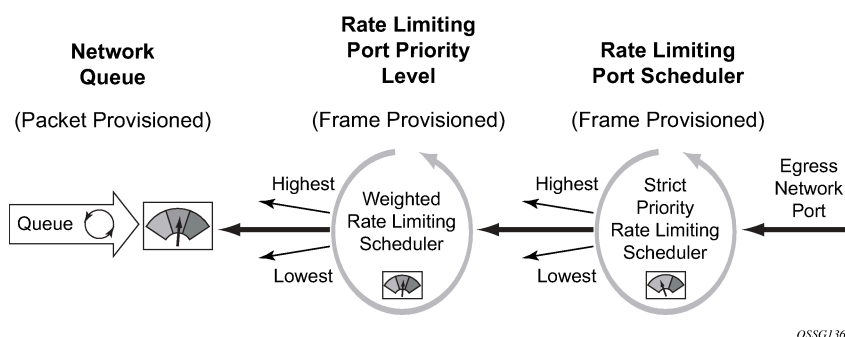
Network Queue

(Packet Provisioned)

Rate Limiting Port Priority Level

(Frame Provisioned)

Rate Limiting Port Scheduler

(Frame Provisioned)

Queue

Highest

Lowest

Weighted Rate Limiting Scheduler

Highest

Lowest

Strict Priority Rate Limiting Scheduler

Egress Network Port

OSSG136